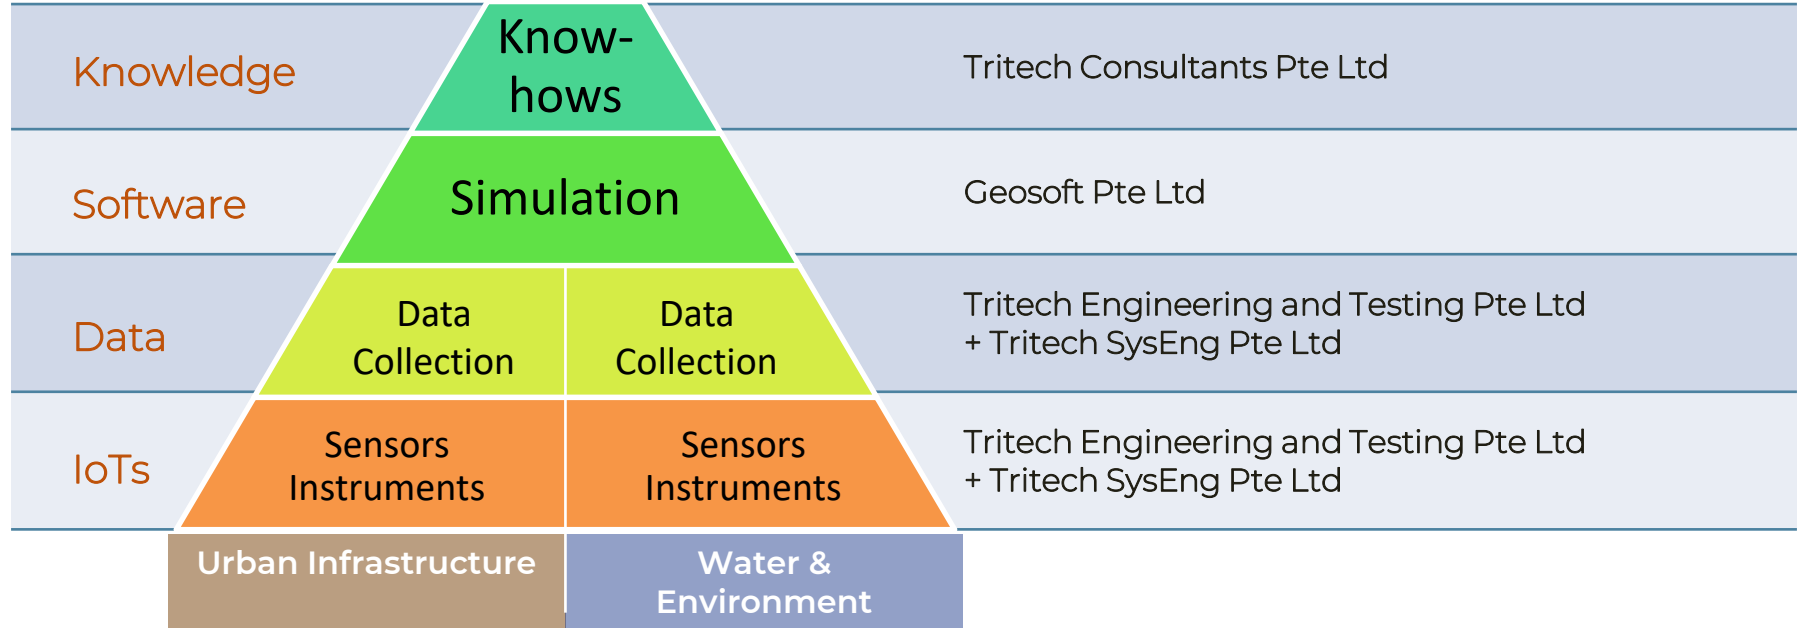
Knowledge

Know-hows

Tritech Consultants Pte Ltd

Software

Simulation

Geosoft Pte Ltd

Data

Data Collection

Data Collection

Tritech Engineering and Testing Pte Ltd + Tritech SysEng Pte Ltd

IoTs

Sensors Instruments

Sensors Instruments

Tritech Engineering and Testing Pte Ltd + Tritech SysEng Pte Ltd

Urban Infrastructure

Water & Environment